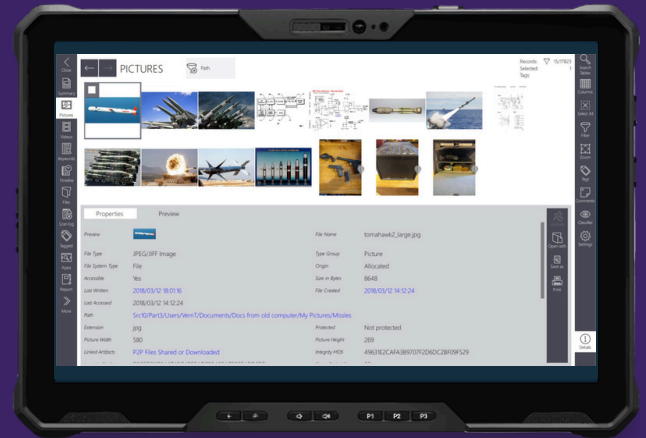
Close
Summary
Pictures
Videos
Keywords
Timeline
Files
Scanning
Tagged
Apps
Report
More

PICTURES
Path

Records: 15/11923
Selected: 1
Tags:

Search Terms
Columns
Select All
Filter
Zoom
Tag
Comments
Classifier
Settings

Properties
Preview

| | | | |
|---|---|---|---|
| Preview | | File Name | tomahawk2_large.jpg |
| File Type | JPEG/JFIF Image | Type Group | Picture |
| File System Type | File | Origin | Allocated |
| Accessible | Yes | Size in Bytes | 8648 |
| Last Written | 2018/03/12 18:01:16 | File Created | 2018/03/12 14:12:24 |
| Last Accessed | 2018/03/12 14:12:24 | | |
| Path | Src10/Part3/Users/VernT/Documents/Docs from old computer/My Pictures/Missles | | |
| Extension | jpg | Protected | Not protected |
| Picture Width | 580 | Picture Height | 269 |
| Linked Artifacts | P2P Files Shared or Downloaded | Integrity MD5 | 4963 1E2CAFA3B9707F2D6DC2BF09F529 |

Open with
Save as
Print
Details

+
P1
P2
P3